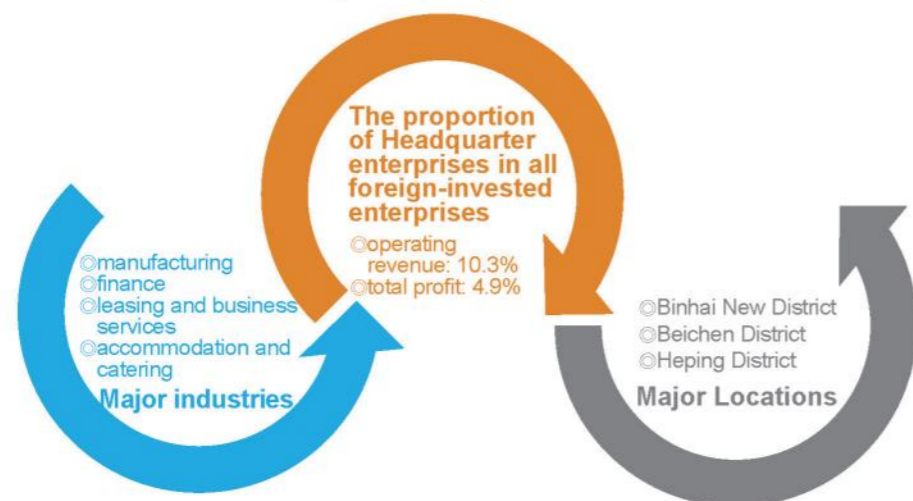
The proportion of Headquarter enterprises in all foreign-invested enterprises

◎operating revenue: 10.3%
◎total profit: 4.9%

◎manufacturing
◎finance
◎leasing and business services
◎accommodation and catering

Major industries

◎Binhai New District
◎Beichen District
◎Heping District

Major Locations